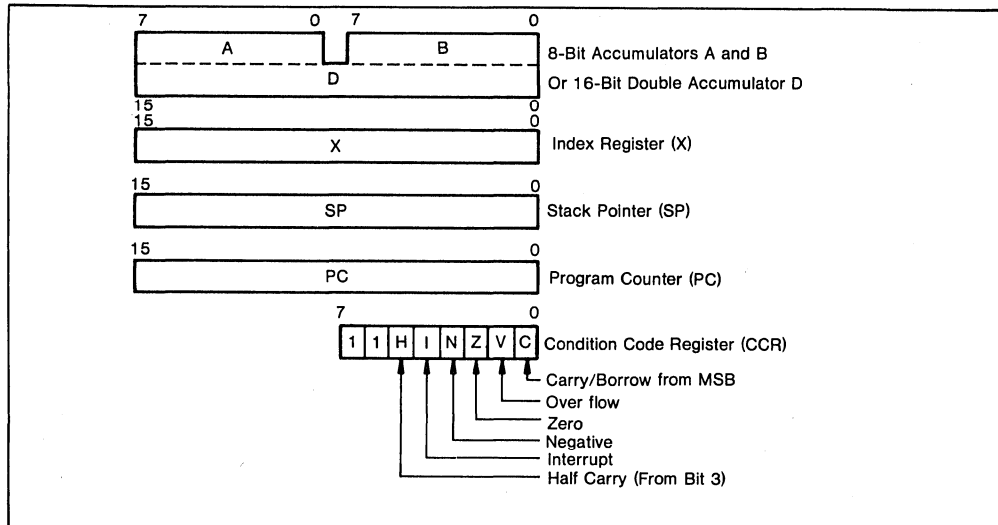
7 0 7 0

A B 8-Bit Accumulators A and B

D Or 16-Bit Double Accumulator D

15 0

15 0

X Index Register (X)

15 0

SP Stack Pointer (SP)

15 0

PC Program Counter (PC)

7 0

| 1 | 1 | H | I | N | Z | V | C |
|---|---|---|---|---|---|---|---|

Condition Code Register (CCR)

Carry/Borrow from MSB

Over flow

Zero

Negative

Interrupt

Half Carry (From Bit 3)